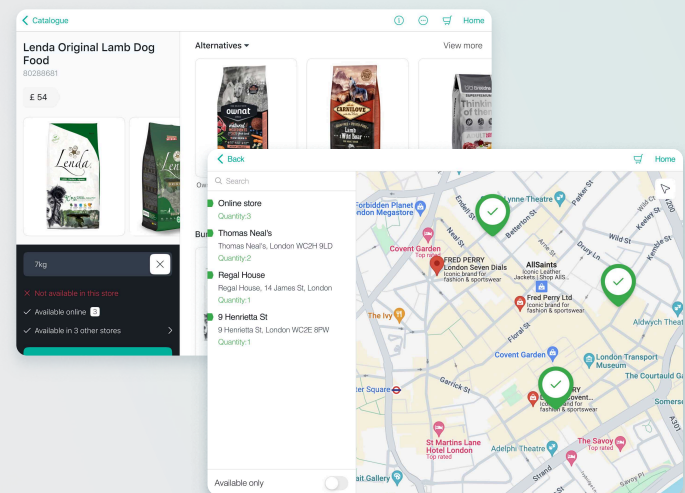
< Catalogue

Home

Lenda Original Lamb Dog Food

80288881

£ 54

Alternatives

View more

ownat

CARNILOVE

Lamb

Wild Boar

Thinking of them

Ow

Bu

7kg

Not available in this store

Available online 3

Available in 3 other stores

< Back

Home

Search

Online store

Quantity:3

Thomas Neal's

Thomas Neal's, London WC2H 9LD

Quantity:2

Regal House

Regal House, 14 James St, London

Quantity:1

9 Henrietta St

9 Henrietta St, London WC2E 8PW

Quantity:1

Available only

Forbidden Planet London Megastore

Lynne Theatre

Covent Garden

Top rated

FRED PERRY London Seven Dials

Iconic brand for fashion & sportswear

AllSaints

Iconic Leather Jackets | Shop AllS...

Fred Perry Ltd

Iconic brand for fashion & sportswear

The Ivy

Covent Garden

London Transport Museum

Aldwych Theatre

The Courtauld Ga

FRED PERRY Covent...

Iconic brand for fashion & sportswear

Somerse

St Martins Lane Hotel London

Top rated

Adelphi Theatre

The Savoy

Top rated

Gallery

Endell St

Neal St

Betterton St

Parker St

Drury Ln

Wild St

Kemble St

Keeley St

Floral St

Garrick St

Strand

Square